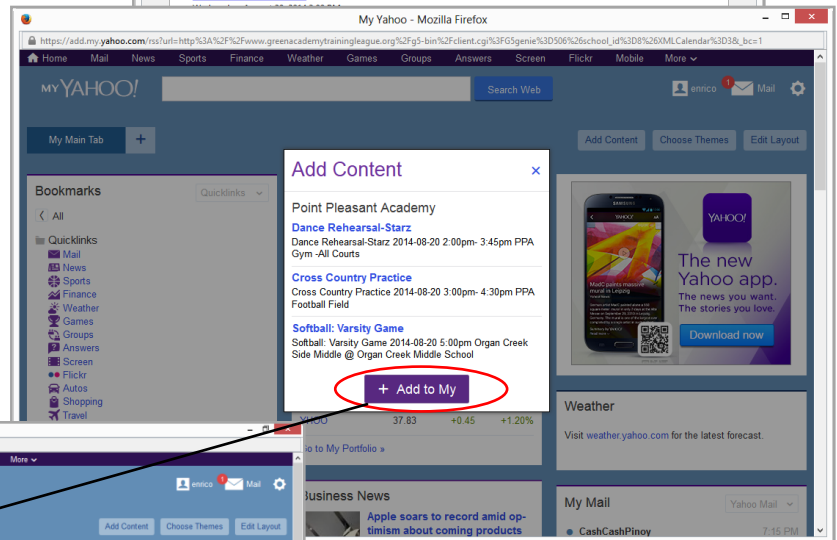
My Yahoo - Mozilla Firefox

https://add.my.yahoo.com/rss?url=http%3A%2F%2Fwww.greenacademytrainingleague.org%2Fg5-bin%2Fclient.cgi%3FG5genie%3D506%26school_id%3D8%26XMLCalendar%3D3&_bc=1

Home Mail News Sports Finance Weather Games Groups Answers Screen Flickr Mobile More

MY YAHOO! Search Web enrico 1 Mail

My Main Tab +

Add Content Choose Themes Edit Layout

Bookmarks Quicklinks

All

Quicklinks
Mail
News
Sports
Finance
Weather
Games
Groups
Answers
Screen
Flickr
Autos
Shopping
Travel

Add Content ×

Point Pleasant Academy

Dance Rehearsal-Starz
Dance Rehearsal-Starz 2014-08-20 2:00pm- 3:45pm PPA Gym -All Courts

Cross Country Practice
Cross Country Practice 2014-08-20 3:00pm- 4:30pm PPA Football Field

Softball: Varsity Game
Softball: Varsity Game 2014-08-20 5:00pm Organ Creek Side Middle @ Organ Creek Middle School

+ Add to My

YHOO 37.83 +0.45 +1.20%

To My Portfolio »

Business News

Apple soars to record amid optimism about coming products

YAHOO! The new Yahoo app. The news you want. The stories you love. Download now

Weather

Visit weather.yahoo.com for the latest forecast.

My Mail Yahoo Mail

CashCashPinoy 7:15 PM

More

enrico 1 Mail

Add Content Choose Themes Edit Layout